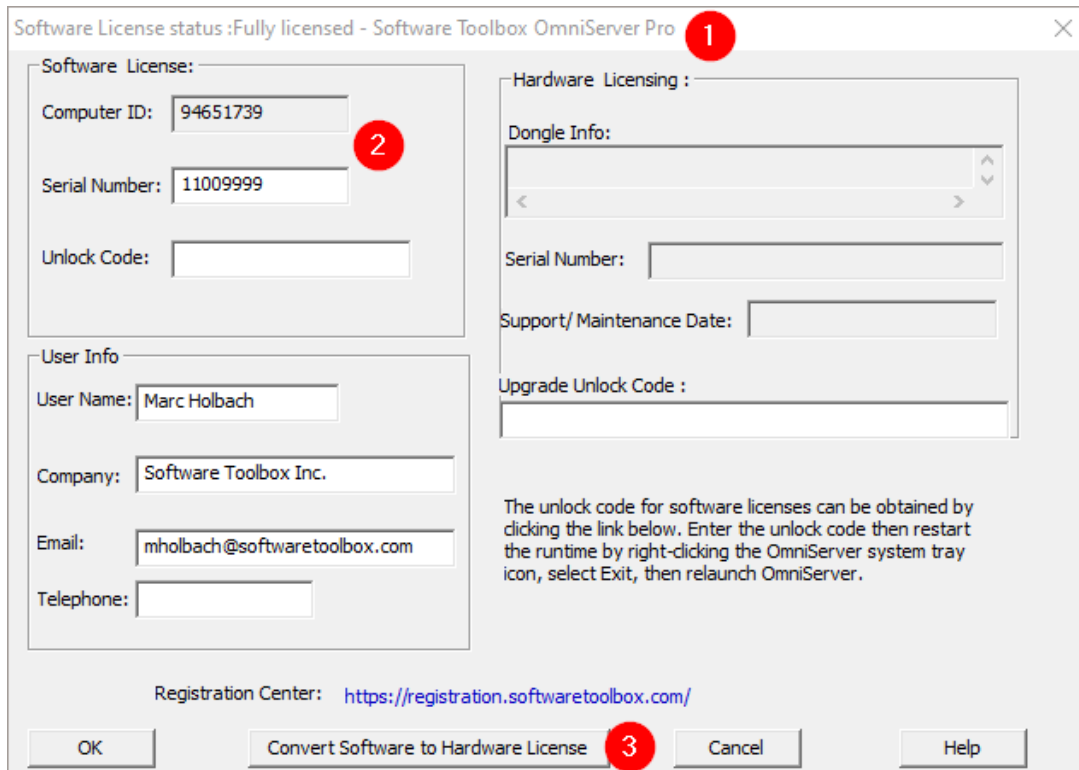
Software License status :Fully licensed - Software Toolbox OmniServer Pro

1

Software License:

Computer ID: 94651739

2

Serial Number: 11009999

Unlock Code:

Hardware Licensing :

Dongle Info:

Serial Number:

Support/ Maintenance Date:

Upgrade Unlock Code :

User Info

User Name: Marc Holbach

Company: Software Toolbox Inc.

Email: mholbach@softwaretoolbox.com

Telephone:

The unlock code for software licenses can be obtained by clicking the link below. Enter the unlock code then restart the runtime by right-clicking the OmniServer system tray icon, select Exit, then relaunch OmniServer.

Registration Center: https://registration.softwaretoolbox.com/

OK

Convert Software to Hardware License

3

Cancel

Help